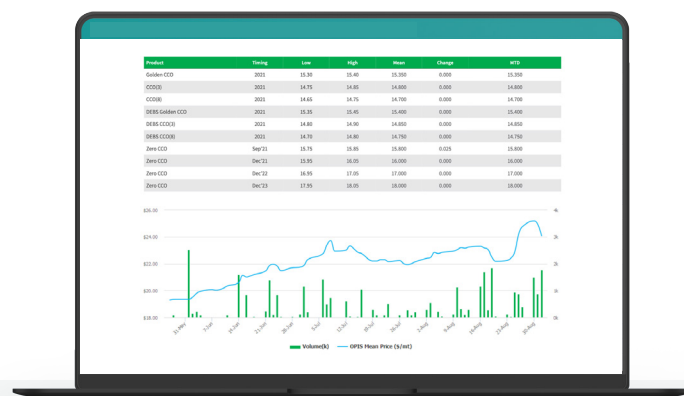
| Product | Timing | Low | High | Mean | Change | MTD |
|---|---|---|---|---|---|---|
| Golden CCO | 2021 | 15.30 | 15.40 | 15.350 | 0.000 | 15.350 |
| CCO(3) | 2021 | 14.75 | 14.85 | 14.800 | 0.000 | 14.800 |
| CCO(8) | 2021 | 14.65 | 14.75 | 14.700 | 0.000 | 14.700 |
| DEBS Golden CCO | 2021 | 15.35 | 15.45 | 15.400 | 0.000 | 15.400 |
| DEBS CCO(3) | 2021 | 14.80 | 14.90 | 14.850 | 0.000 | 14.850 |
| DEBS CCO(8) | 2021 | 14.70 | 14.80 | 14.750 | 0.000 | 14.750 |
| Zero CCO | Sep'21 | 15.75 | 15.85 | 15.800 | 0.025 | 15.800 |
| Zero CCO | Dec'21 | 15.95 | 16.05 | 16.000 | 0.000 | 16.000 |
| Zero CCO | Dec'22 | 16.95 | 17.05 | 17.000 | 0.000 | 17.000 |
| Zero CCO | Dec'23 | 17.95 | 18.05 | 18.000 | 0.000 | 18.000 |

$26.00
$24.00
$22.00
$20.00
$18.00

4k
3k
2k
1k
0k

31-May
7-Jun
14-Jun
21-Jun
28-Jun
5-Jul
12-Jul
19-Jul
26-Jul
2-Aug
9-Aug
16-Aug
23-Aug
30-Aug

Volume(k)
OPIS Mean Price ($/mt)